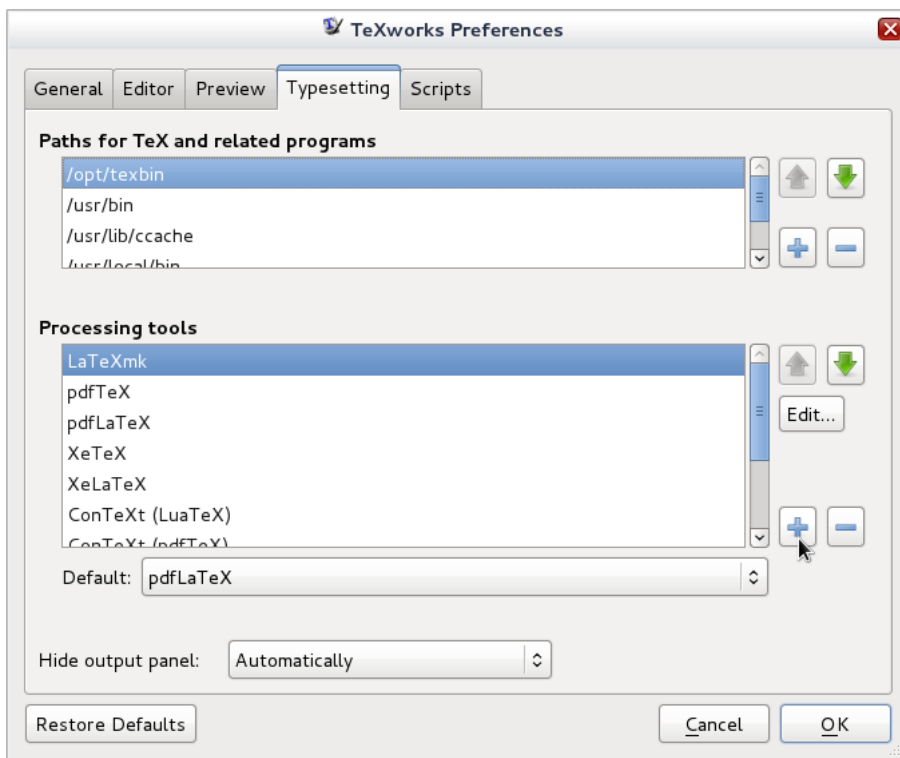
TeXworks Preferences

General | Editor | Preview | Typesetting | Scripts

Paths for TeX and related programs

/opt/texbin
/usr/bin
/usr/lib/ccache
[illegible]

Processing tools

LaTeXmk
pdfTeX
pdfLaTeX
XeTeX
XeLaTeX
ConTeXt (LuaTeX)
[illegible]

Edit...

Default: pdfLaTeX

Hide output panel: Automatically

Restore Defaults

Cancel

OK